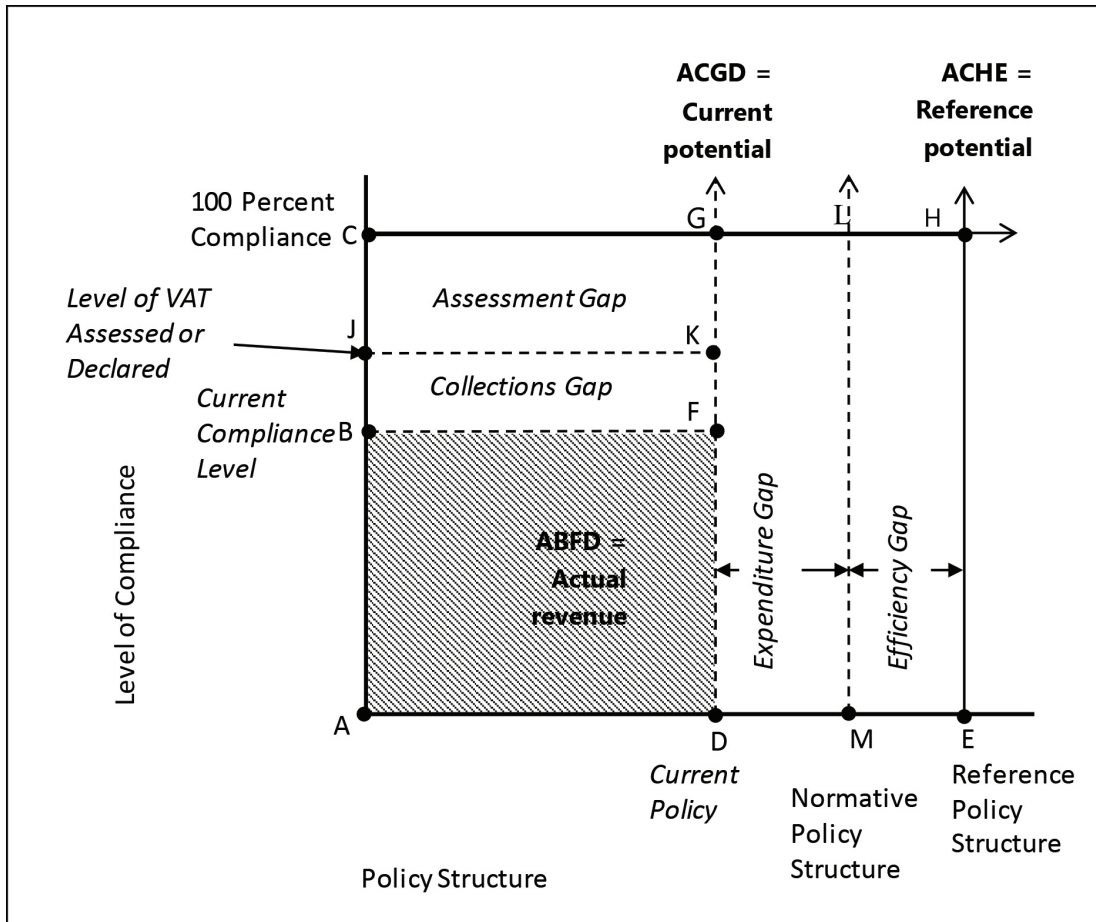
ACGD = Current potential

ACHE = Reference potential

100 Percent Compliance C

G

L

H

Level of VAT Assessed or Declared

J

Assessment Gap

K

Collections Gap

F

Current Compliance Level

B

ABFD = Actual revenue

Expenditure Gap

Efficiency Gap

Level of Compliance

A

D

M

E

Current Policy

Normative Policy Structure

Reference Policy Structure

Policy Structure